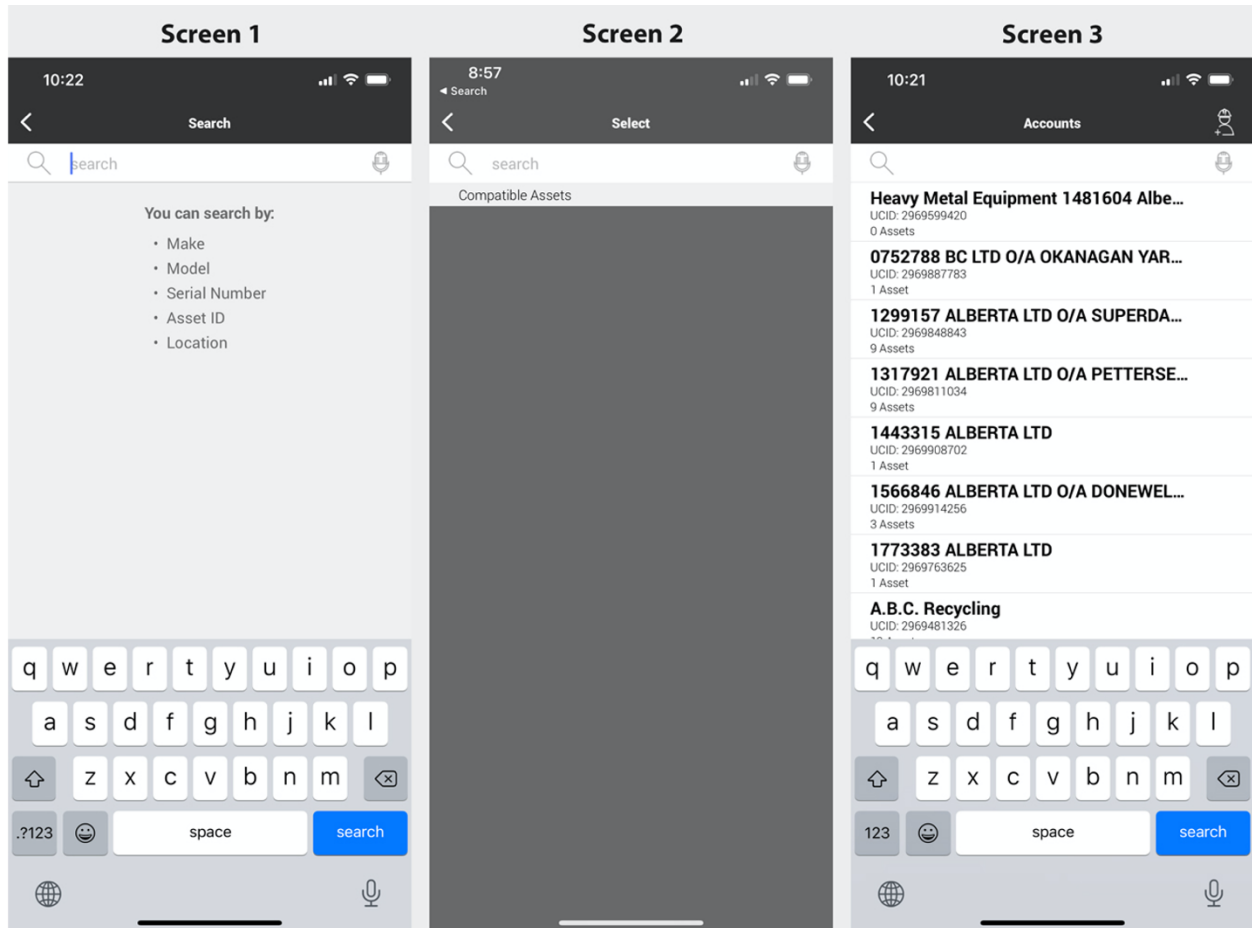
Screen 1

10:22

Search

search

You can search by:

- Make
- Model
- Serial Number
- Asset ID
- Location

q w e r t y u i o p
a s d f g h j k l
z x c v b n m
.?123 space search

Screen 2

8:57
◂ Search

Select

search

Compatible Assets

Screen 3

10:21

Accounts

Heavy Metal Equipment 1481604 Albe…
UCID: 2969599420
0 Assets

0752788 BC LTD O/A OKANAGAN YAR…
UCID: 2969887783
1 Asset

1299157 ALBERTA LTD O/A SUPERDA…
UCID: 2969848843
9 Assets

1317921 ALBERTA LTD O/A PETTERSE…
UCID: 2969811034
9 Assets

1443315 ALBERTA LTD
UCID: 2969908702
1 Asset

1566846 ALBERTA LTD O/A DONEWEL…
UCID: 2969914256
3 Assets

1773383 ALBERTA LTD
UCID: 2969763625
1 Asset

A.B.C. Recycling
UCID: 2969481326
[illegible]

q w e r t y u i o p
a s d f g h j k l
z x c v b n m
123 space search